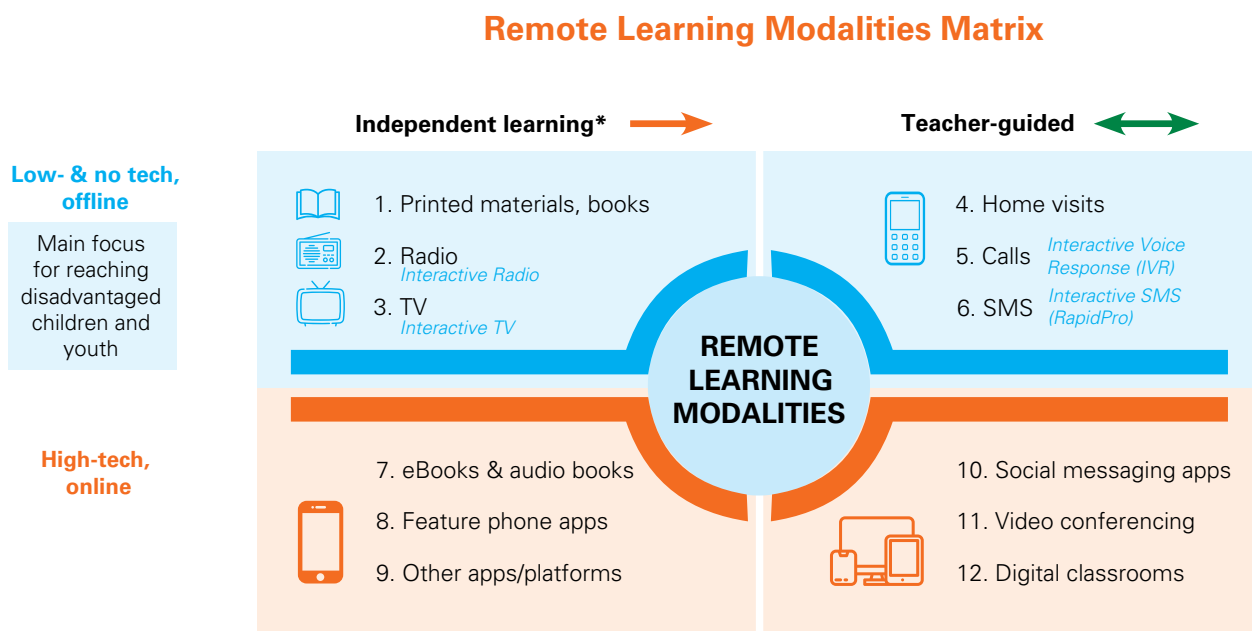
Remote Learning Modalities Matrix

Independent learning*

Teacher-guided

Low- & no tech, offline

Main focus for reaching disadvantaged children and youth

1. Printed materials, books

2. Radio
Interactive Radio

3. TV
Interactive TV

4. Home visits

5. Calls
Interactive Voice Response (IVR)

6. SMS
Interactive SMS (RapidPro)

REMOTE LEARNING MODALITIES

High-tech, online

7. eBooks & audio books

8. Feature phone apps

9. Other apps/platforms

10. Social messaging apps

11. Video conferencing

12. Digital classrooms